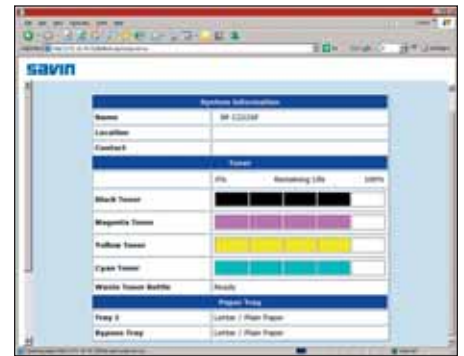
savin

| System Information | |
|---|---|
| Name | SP C222SF |
| Location | |
| Contact | |

| Toner | |
|---|---|
| | 0% Remaining Life 100% |
| Black Toner | |
| Magenta Toner | |
| Yellow Toner | |
| Cyan Toner | |
| Waste Toner Bottle | Ready |

| Paper Tray | |
|---|---|
| Tray 1 | Letter / Plain Paper |
| Bypass Tray | Letter / Plain Paper |